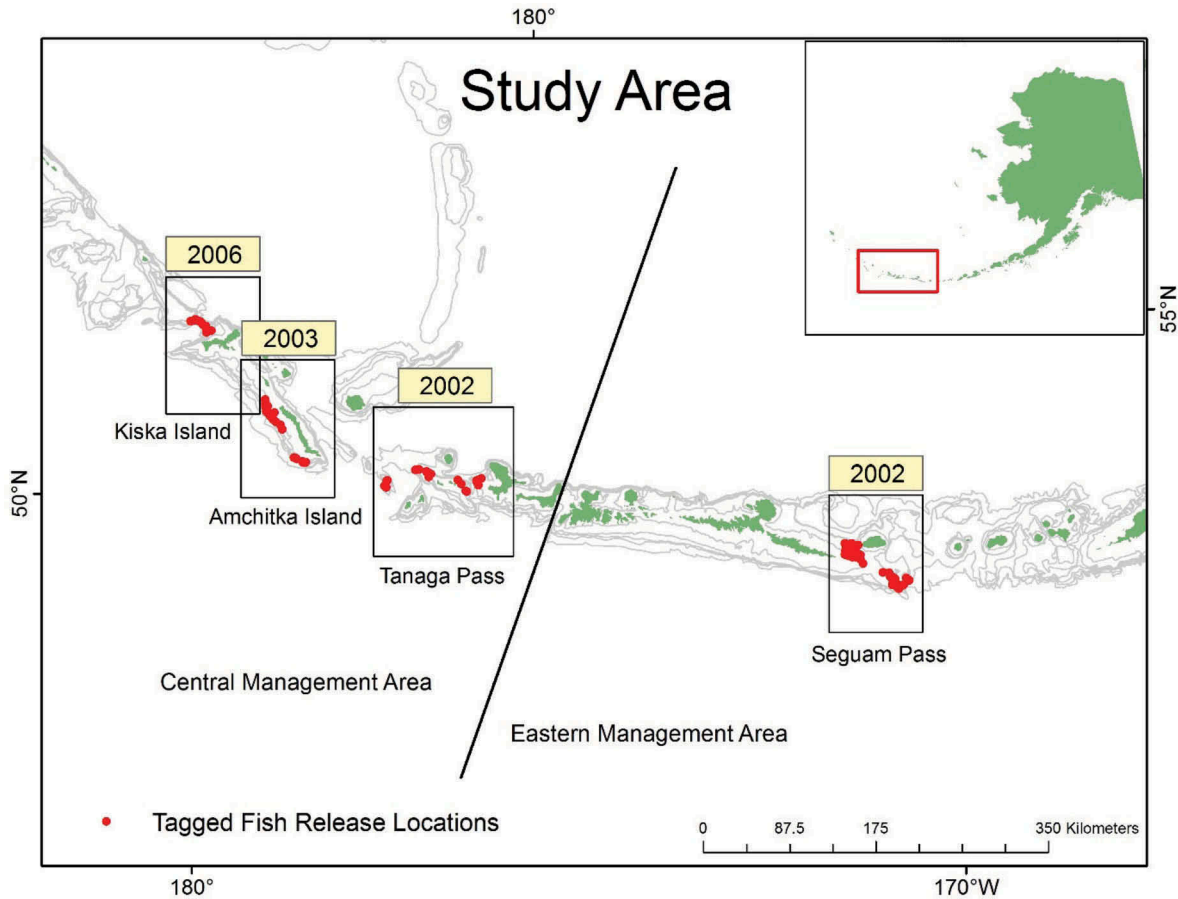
180°

Study Area

55°N

2006

2003

2002

Kiska Island

Amchitka Island

50°N

2002

Tanaga Pass

Seguam Pass

Central Management Area

Eastern Management Area

Tagged Fish Release Locations

0 87.5 175 350 Kilometers

180°

170°W